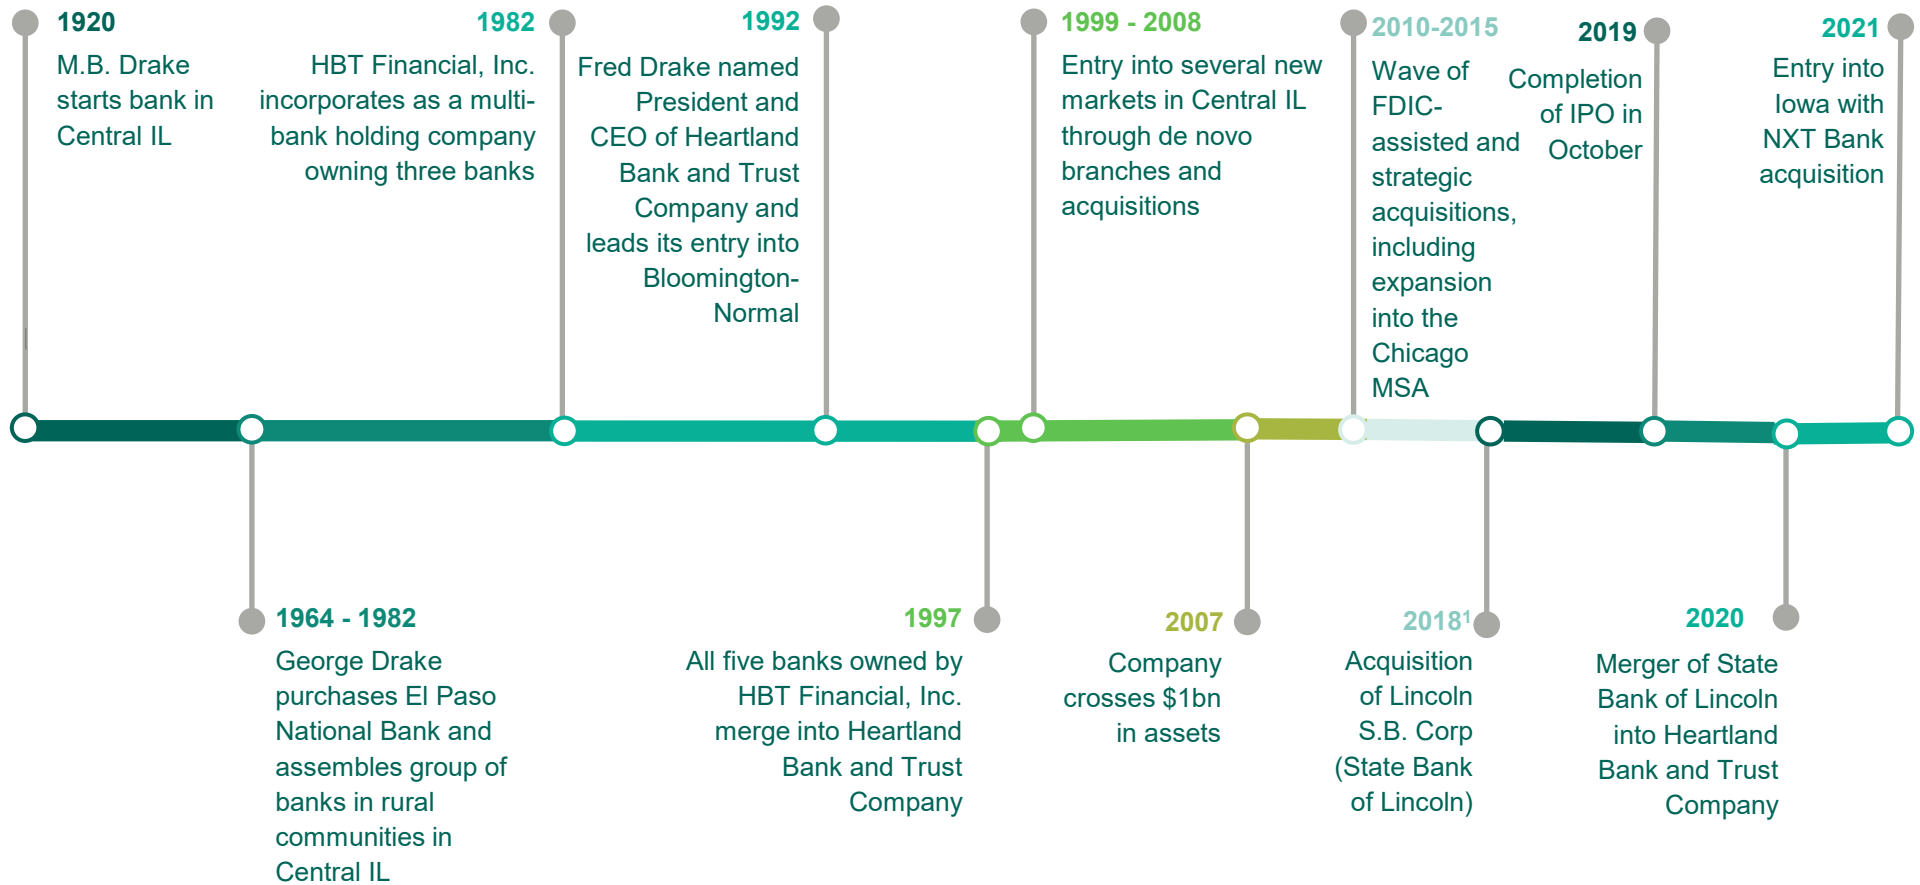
1920
M.B. Drake starts bank in Central IL

1982
HBT Financial, Inc. incorporates as a multi-bank holding company owning three banks

1992
Fred Drake named President and CEO of Heartland Bank and Trust Company and leads its entry into Bloomington-Normal

1999 - 2008
Entry into several new markets in Central IL through de novo branches and acquisitions

2010-2015
Wave of FDIC-assisted and strategic acquisitions, including expansion into the Chicago MSA

2019
Completion of IPO in October

2021
Entry into Iowa with NXT Bank acquisition

1964 - 1982
George Drake purchases El Paso National Bank and assembles group of banks in rural communities in Central IL

1997
All five banks owned by HBT Financial, Inc. merge into Heartland Bank and Trust Company

2007
Company crosses $1bn in assets

2018$^1$
Acquisition of Lincoln S.B. Corp (State Bank of Lincoln)

2020
Merger of State Bank of Lincoln into Heartland Bank and Trust Company